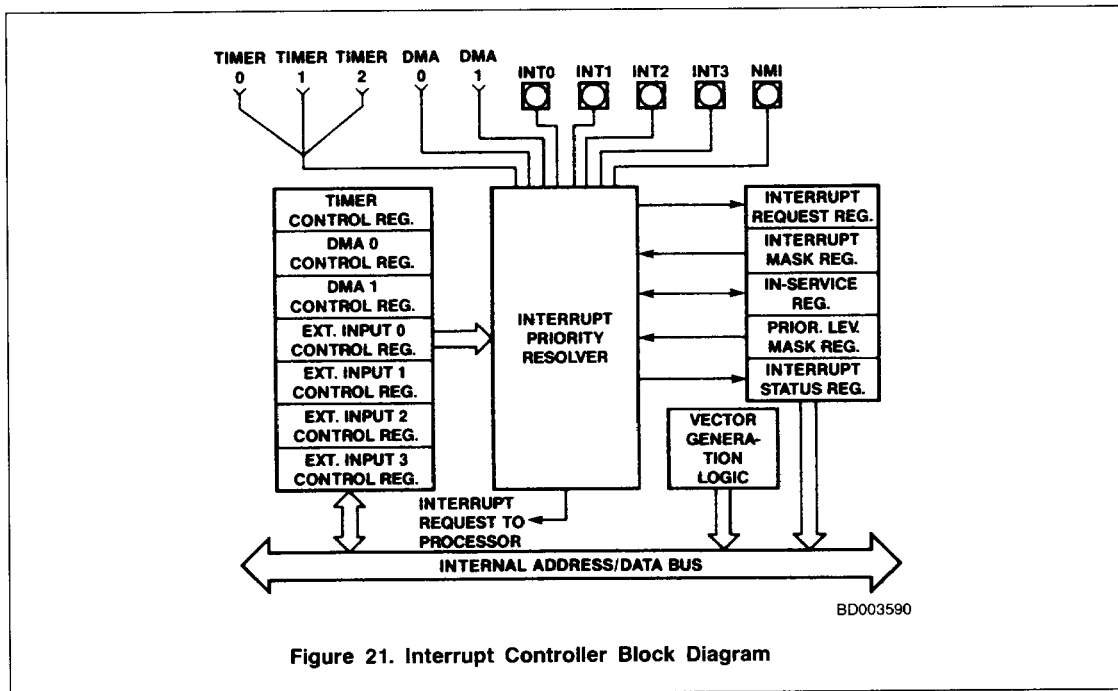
TIMER 0 TIMER 1 TIMER 2 DMA 0 DMA 1 INT0 INT1 INT2 INT3 NMI

TIMER CONTROL REG.
DMA 0 CONTROL REG.
DMA 1 CONTROL REG.
EXT. INPUT 0 CONTROL REG.
EXT. INPUT 1 CONTROL REG.
EXT. INPUT 2 CONTROL REG.
EXT. INPUT 3 CONTROL REG.

INTERRUPT PRIORITY RESOLVER

INTERRUPT REQUEST REG.
INTERRUPT MASK REG.
IN-SERVICE REG.
PRIOR. LEV. MASK REG.
INTERRUPT STATUS REG.

VECTOR GENERATION LOGIC

INTERRUPT REQUEST TO PROCESSOR

INTERNAL ADDRESS/DATA BUS

BD003590

Figure 21. Interrupt Controller Block Diagram